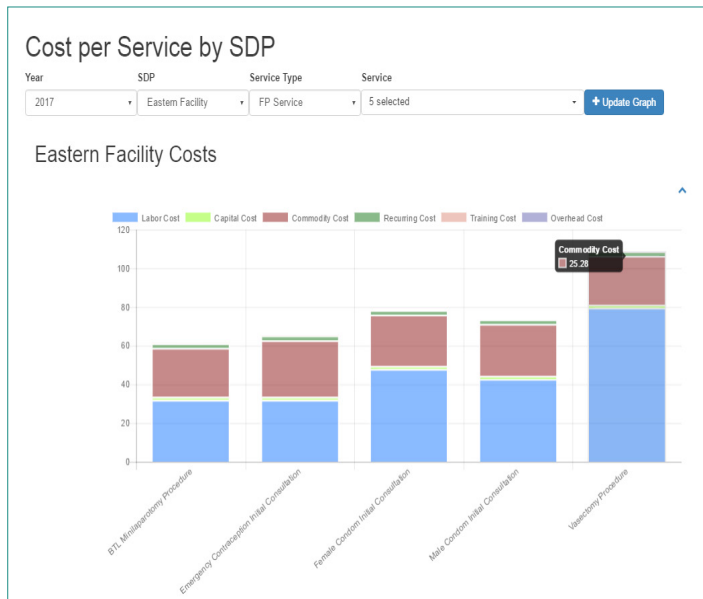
Cost per Service by SDP

Year
2017

SDP
Eastern Facility

Service Type
FP Service

Service
5 selected

+ Update Graph

Eastern Facility Costs

Labor Cost
Capital Cost
Commodity Cost
Recurring Cost
Training Cost
Overhead Cost

120
100
80
60
40
20
0

Commodity Cost
25.28

BTL Minilaparotomy Procedure
Emergency Contraception Initial Consultation
Female Condom Initial Consultation
Male Condom Initial Consultation
Vasectomy Procedure